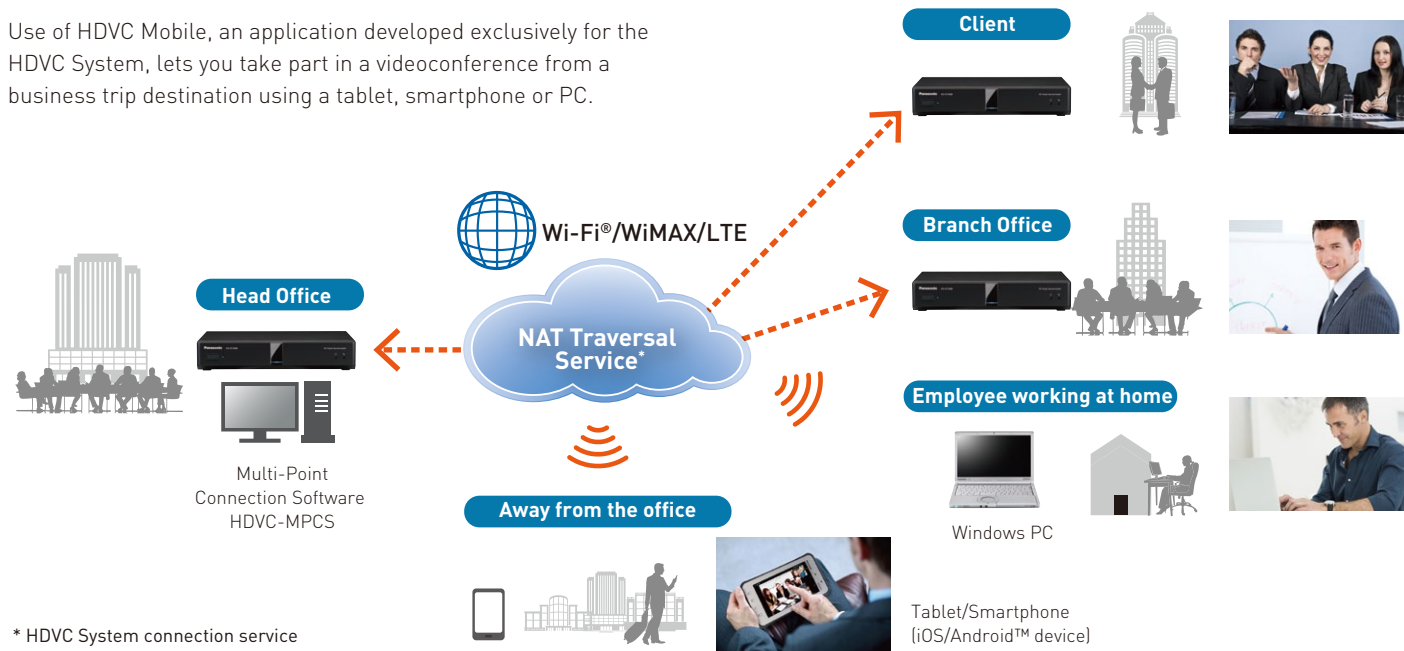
Use of HDVC Mobile, an application developed exclusively for the HDVC System, lets you take part in a videoconference from a business trip destination using a tablet, smartphone or PC.

Client

Wi-Fi®/WiMAX/LTE

Branch Office

Head Office

NAT Traversal Service*

Employee working at home

Multi-Point Connection Software HDVC-MPCS

Away from the office

Windows PC

Tablet/Smartphone (iOS/Android™ device)

* HDVC System connection service